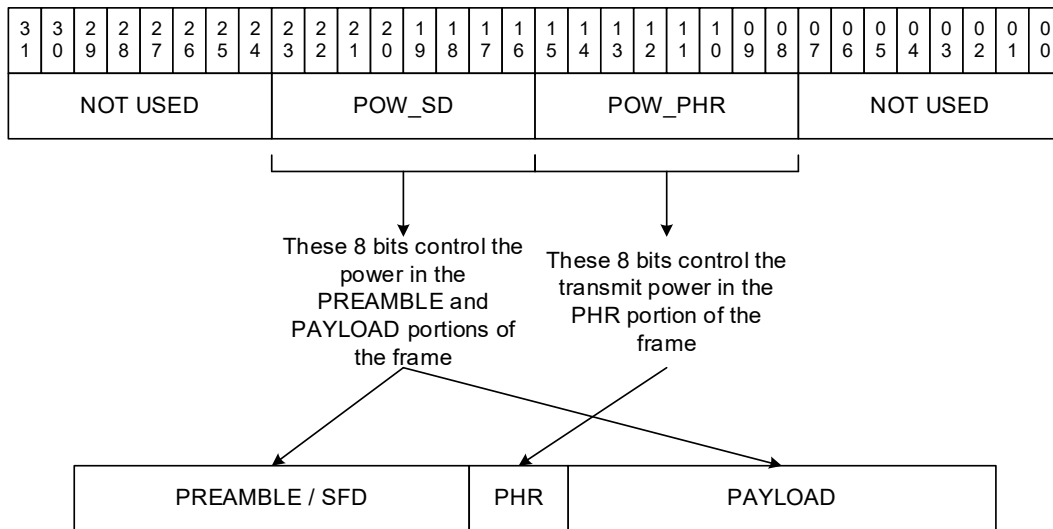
| 31 | 30 | 29 | 28 | 27 | 26 | 25 | 24 | 23 | 22 | 21 | 20 | 19 | 18 | 17 | 16 | 15 | 14 | 13 | 12 | 11 | 10 | 09 | 08 | 07 | 06 | 05 | 04 | 03 | 02 | 01 | 00 |
|---|---|---|---|---|---|---|---|---|---|---|---|---|---|---|---|---|---|---|---|---|---|---|---|---|---|---|---|---|---|---|---|

| NOT USED | POW_SD | POW_PHR | NOT USED |
|---|---|---|---|

These 8 bits control the power in the PREAMBLE and PAYLOAD portions of the frame

These 8 bits control the transmit power in the PHR portion of the frame

| PREAMBLE / SFD | PHR | PAYLOAD |
|---|---|---|